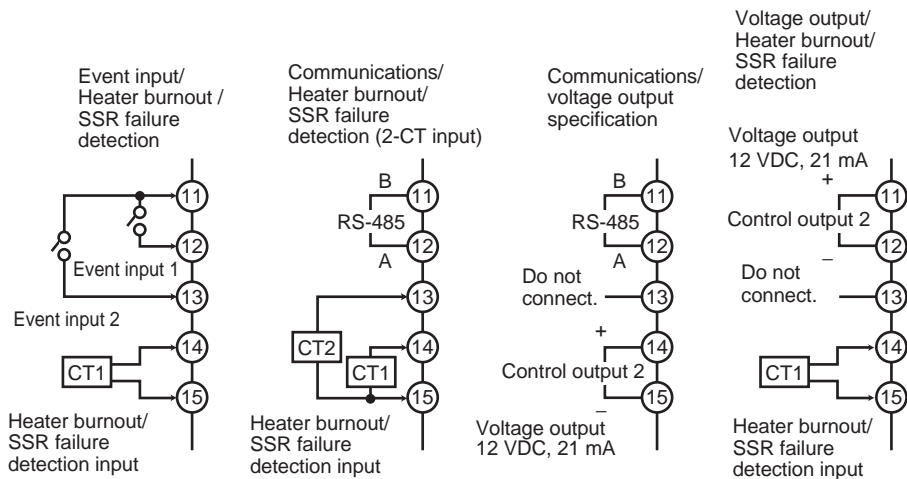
Event input/
Heater burnout /
SSR failure
detection

11
12
Event input 1
13
Event input 2
14
CT1
15

Heater burnout/
SSR failure
detection input

Communications/
Heater burnout/
SSR failure
detection (2-CT input)

B
11
RS-485
12
A
13
CT2
14
CT1
15

Heater burnout/
SSR failure
detection input

Communications/
voltage output
specification

B
11
RS-485
12
A
Do not
connect.
13
+
14
Control output 2
15
–
Voltage output
12 VDC, 21 mA

Voltage output/
Heater burnout/
SSR failure
detection

Voltage output
12 VDC, 21 mA
+
11
Control output 2
12
–
Do not
connect.
13
14
CT1
15

Heater burnout/
SSR failure
detection input